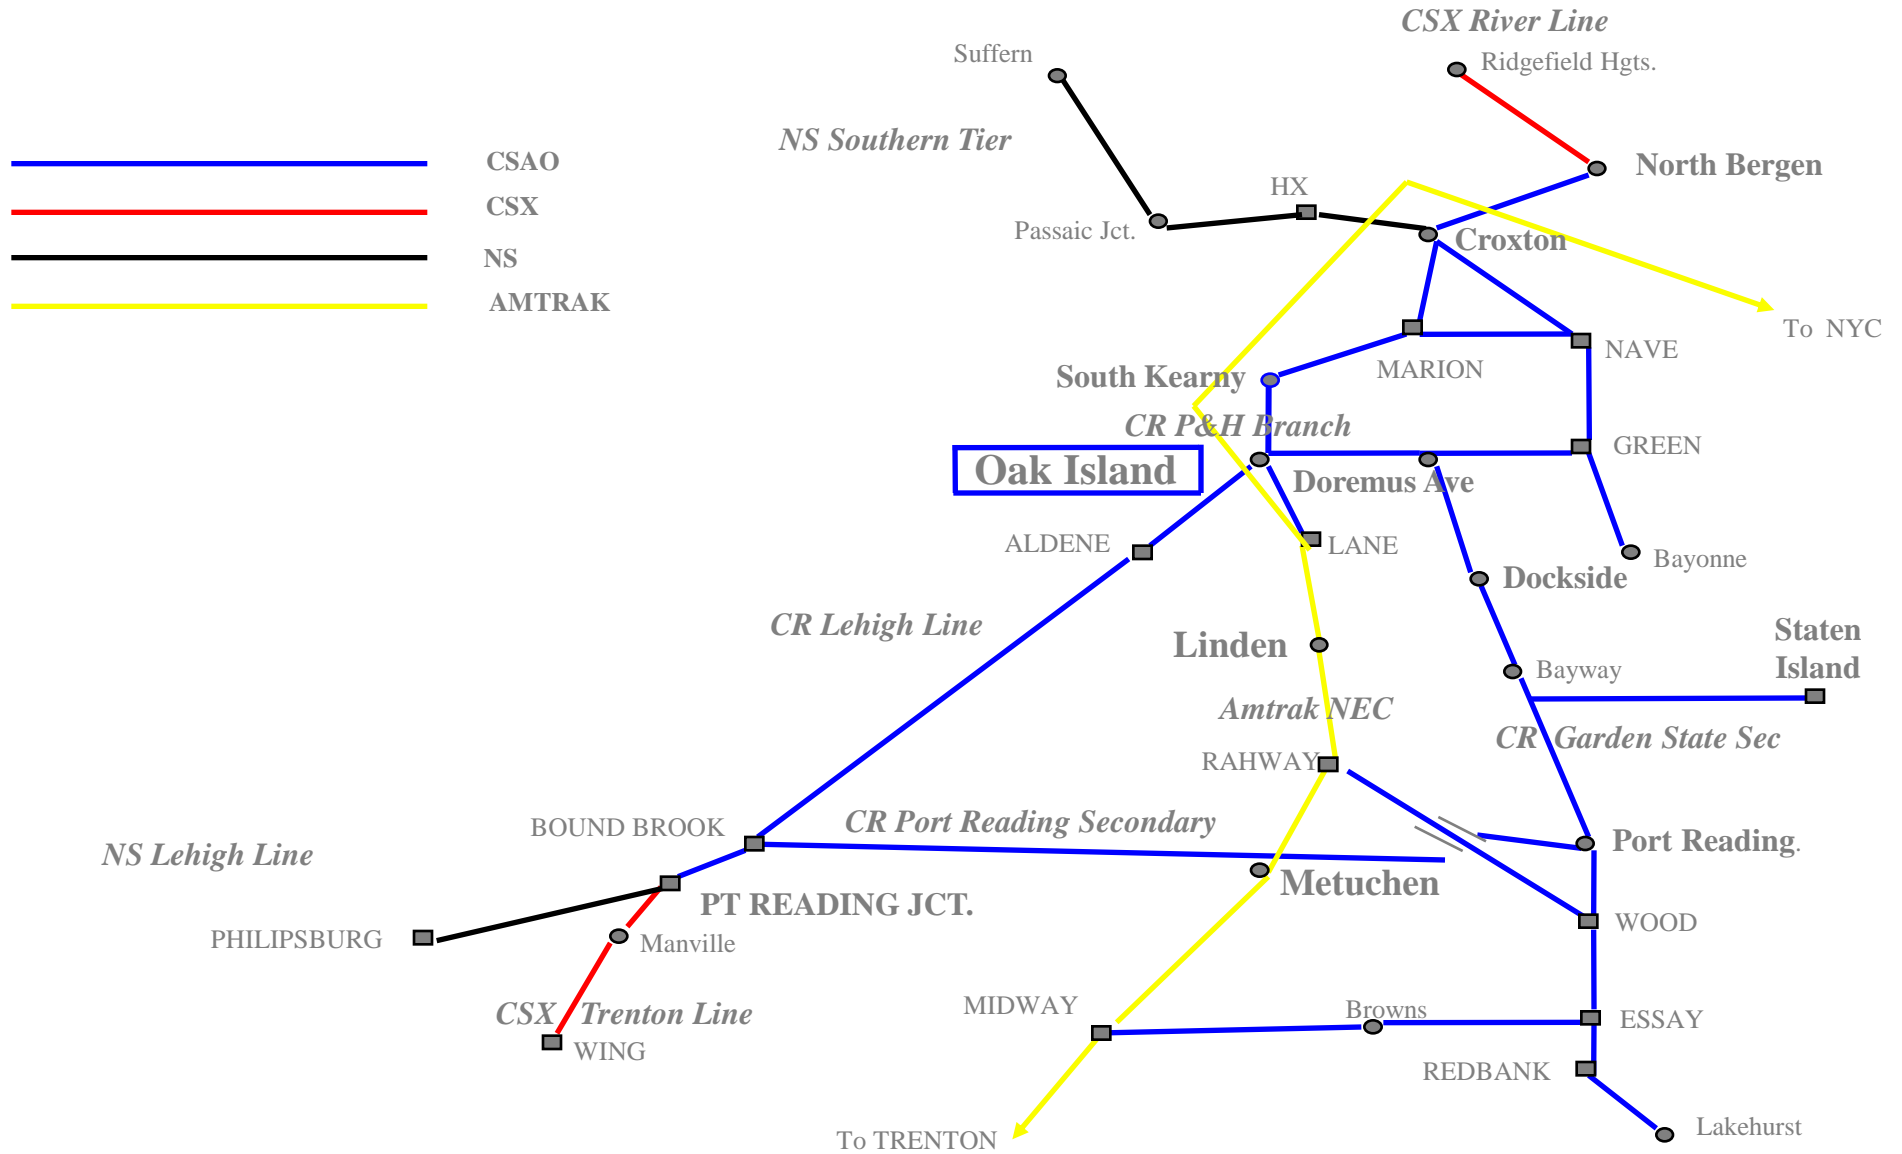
CSAO
CSX
NS
AMTRAK

CSX River Line
Ridgefield Hgts.
Suffern
NS Southern Tier
North Bergen
HX
Passaic Jct.
Croxton
To NYC
NAVE
MARION
South Kearny
CR P&H Branch
GREEN
Oak Island
Doremus Ave
ALDENE
LANE
Bayonne
Dockside
CR Lehigh Line
Linden
Staten Island
Bayway
Amtrak NEC
CR Garden State Sec
RAHWAY
BOUND BROOK
CR Port Reading Secondary
Port Reading.
NS Lehigh Line
Metuchen
PT READING JCT.
WOOD
PHILIPSBURG
Manville
MIDWAY
Browns
ESSAY
CSX Trenton Line
WING
REDBANK
Lakehurst
To TRENTON